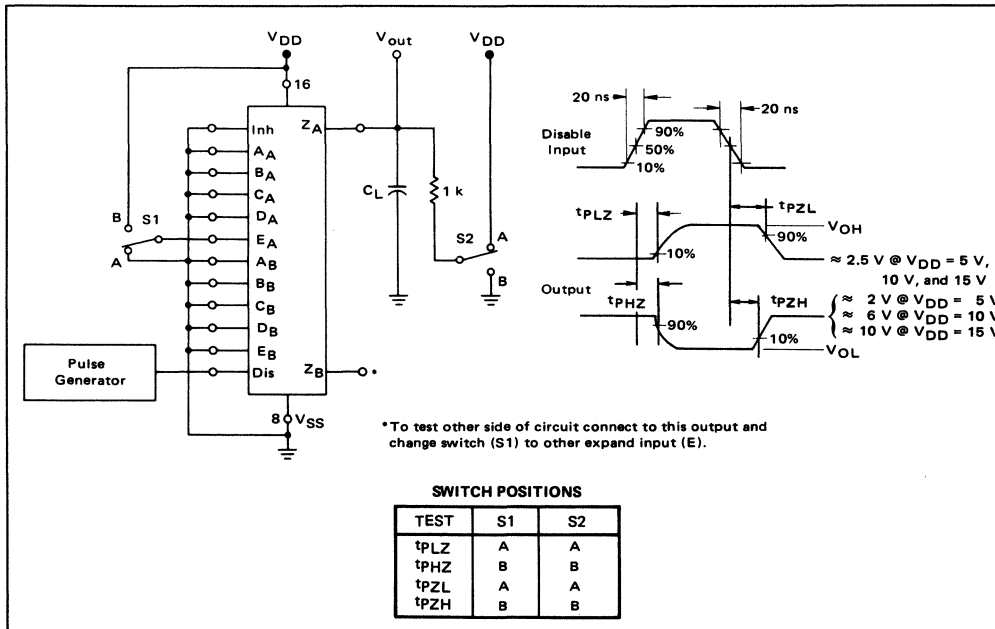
$V_{DD}$

16

Inh

$A_A$

$B_A$

$C_A$

$D_A$

$E_A$

$A_B$

$B_B$

$C_B$

$D_B$

$E_B$

Dis

$Z_A$

$Z_B$

8 $V_{SS}$

B S1

A

Pulse Generator

$V_{out}$

$C_L$

1 k

$V_{DD}$

S2 A

B

•

20 ns

20 ns

Disable Input

90%

50%

10%

$t_{PLZ}$

$t_{PZL}$

$V_{OH}$

10%

90%

≈ 2.5 V @ $V_{DD}$ = 5 V, 10 V, and 15 V

Output

$t_{PHZ}$

$t_{PZH}$

90%

10%

≈ 2 V @ $V_{DD}$ = 5 V
≈ 6 V @ $V_{DD}$ = 10 V
≈ 10 V @ $V_{DD}$ = 15 V

$V_{OL}$

*To test other side of circuit connect to this output and change switch (S1) to other expand input (E).

SWITCH POSITIONS

| TEST | S1 | S2 |
|---|---|---|
| $t_{PLZ}$ | A | A |
| $t_{PHZ}$ | B | B |
| $t_{PZL}$ | A | A |
| $t_{PZH}$ | B | B |